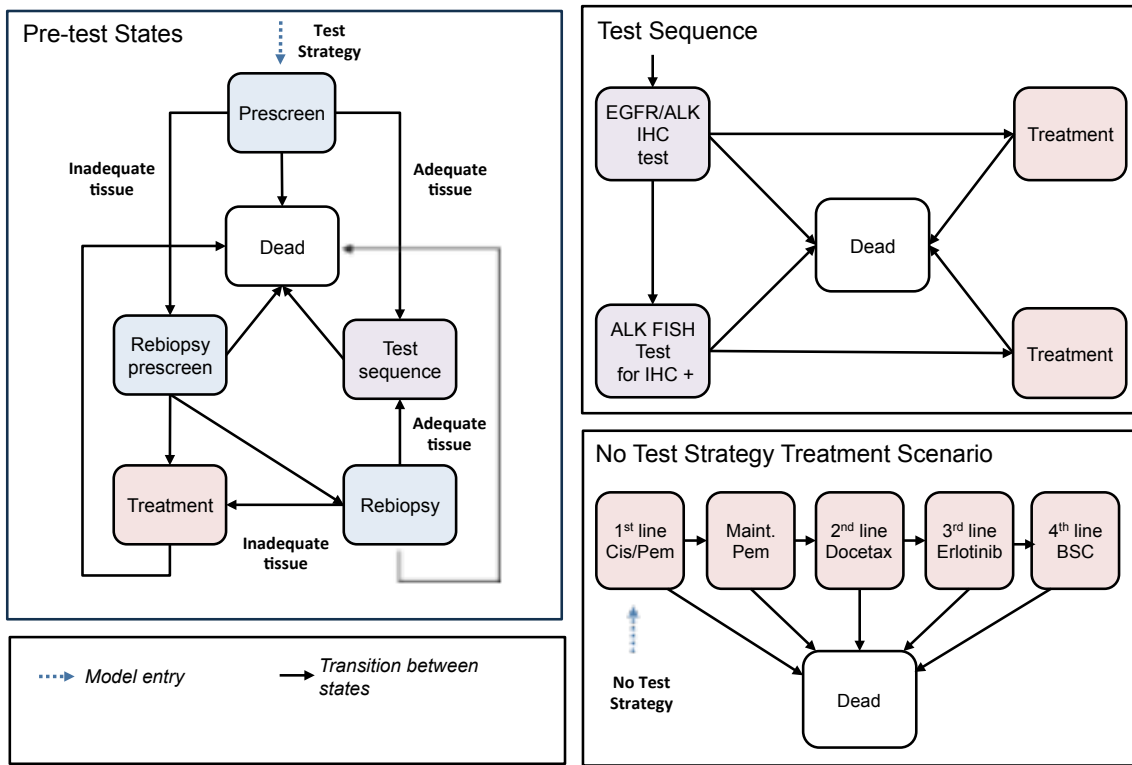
Pre-test States

Test Strategy

Prescreen

Inadequate tissue

Adequate tissue

Dead

Rebiopsy prescreen

Test sequence

Adequate tissue

Treatment

Rebiopsy

Inadequate tissue

Model entry

Transition between states

Test Sequence

EGFR/ALK IHC test

Treatment

Dead

ALK FISH Test for IHC +

Treatment

No Test Strategy Treatment Scenario

$1^{st}$ line Cis/Pem

Maint. Pem

$2^{nd}$ line Docetax

$3^{rd}$ line Erlotinib

$4^{th}$ line BSC

No Test Strategy

Dead